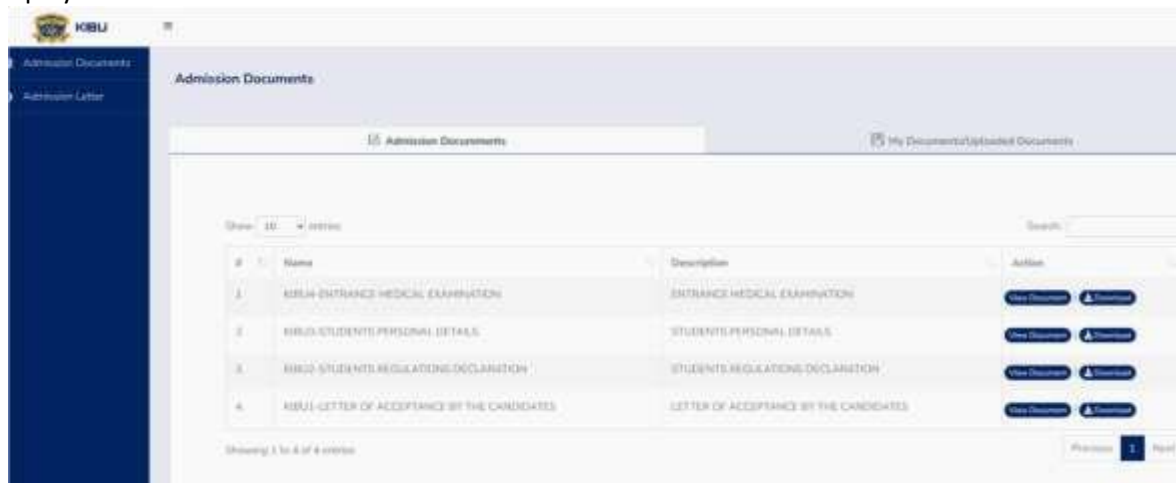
KIBU

Admission Documents

Admission Letter

Admission Documents

Admission Documents

My Documents/Uploaded Documents

Show 10 entries

Search:

| # | Name | Description | Action |
|---|---|---|---|
| 1 | KIBU-ENTRANCE MEDICAL EXAMINATION | ENTRANCE MEDICAL EXAMINATION | View Document Download |
| 2 | KIBU-STUDENTS PERSONAL DETAILS | STUDENTS PERSONAL DETAILS | View Document Download |
| 3 | KIBU-STUDENTS REGULATIONS DECLARATION | STUDENTS REGULATIONS DECLARATION | View Document Download |
| 4 | KIBU-LETTER OF ACCEPTANCE BY THE CANDIDATES | LETTER OF ACCEPTANCE BY THE CANDIDATES | View Document Download |

Showing 1 to 4 of 4 entries

Previous 1 Next